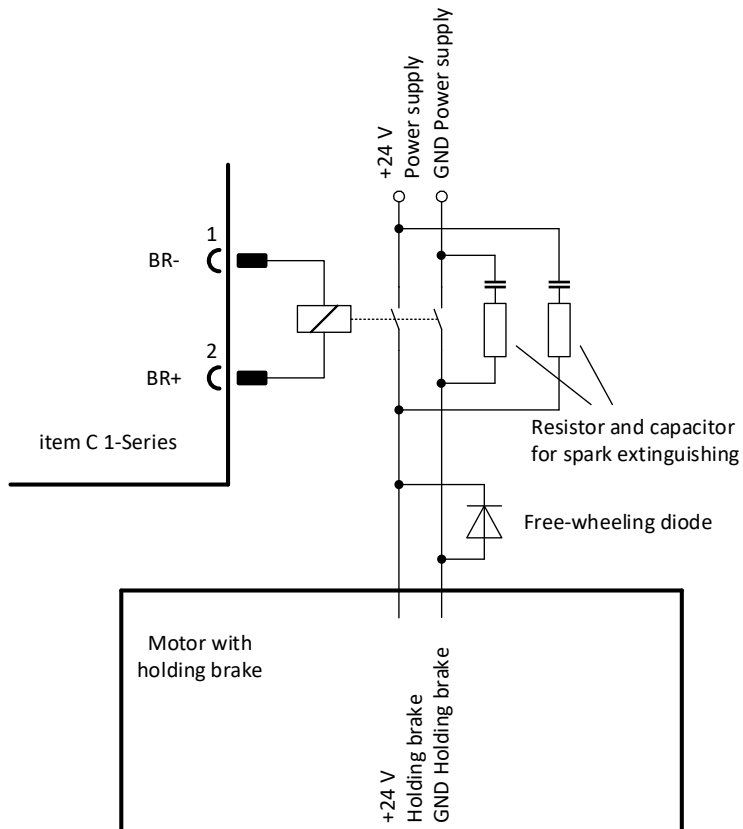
+24 V
Power supply
GND Power supply

1
BR-

2
BR+

item C 1-Series

Resistor and capacitor for spark extinguishing

Free-wheeling diode

Motor with holding brake

+24 V
Holding brake
GND Holding brake